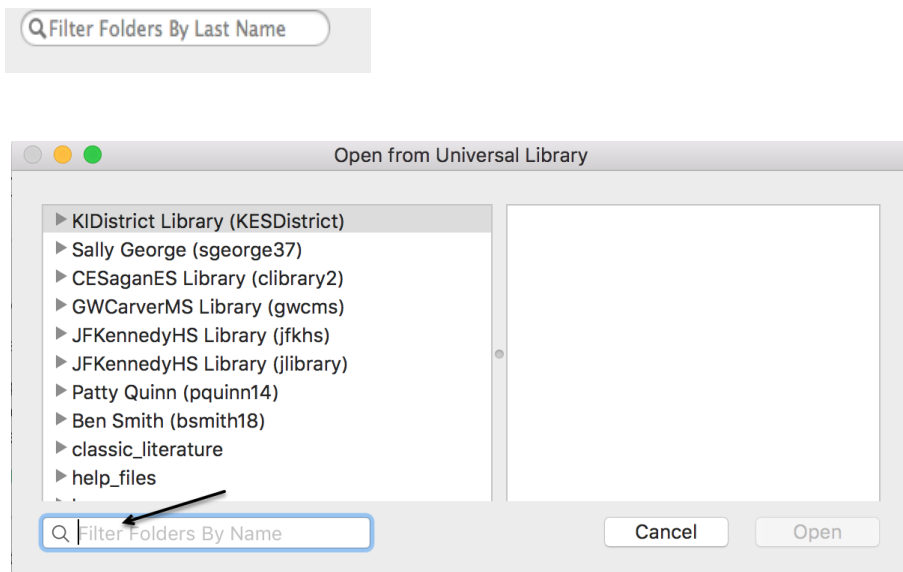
Filter Folders By Last Name

Open from Universal Library

KIDistrict Library (KESDistrict)
Sally George (sgeorge37)
CESaganES Library (clibrary2)
GWCarverMS Library (gwcms)
JFKennedyHS Library (jfkhs)
JFKennedyHS Library (jlibrary)
Patty Quinn (pquinn14)
Ben Smith (bsmith18)
classic_literature
help_files
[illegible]

Filter Folders By Name

Cancel

Open